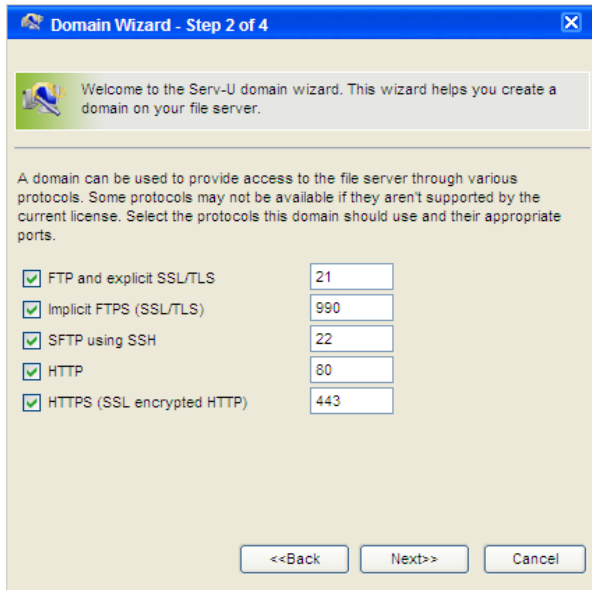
Domain Wizard - Step 2 of 4

Welcome to the Serv-U domain wizard. This wizard helps you create a domain on your file server.

A domain can be used to provide access to the file server through various protocols. Some protocols may not be available if they aren't supported by the current license. Select the protocols this domain should use and their appropriate ports.

FTP and explicit SSL/TLS 21
Implicit FTPS (SSL/TLS) 990
SFTP using SSH 22
HTTP 80
HTTPS (SSL encrypted HTTP) 443

<<Back Next>> Cancel